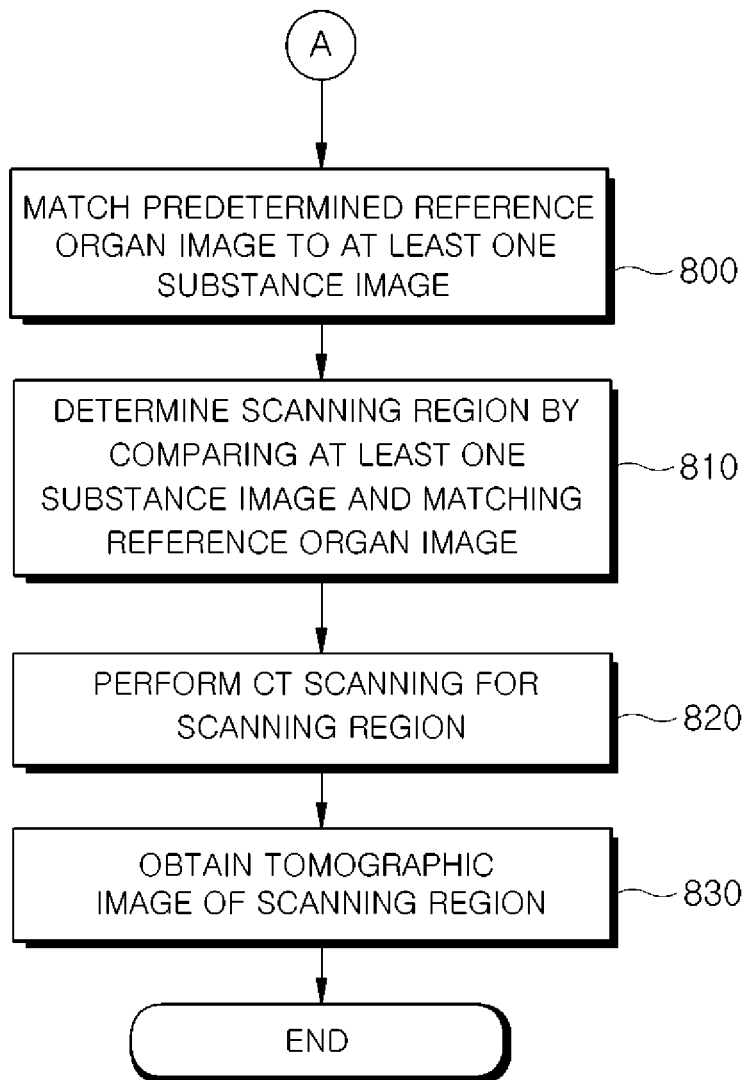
A

MATCH PREDETERMINED REFERENCE ORGAN IMAGE TO AT LEAST ONE SUBSTANCE IMAGE

800

DETERMINE SCANNING REGION BY COMPARING AT LEAST ONE SUBSTANCE IMAGE AND MATCHING REFERENCE ORGAN IMAGE

810

PERFORM CT SCANNING FOR SCANNING REGION

820

OBTAIN TOMOGRAPHIC IMAGE OF SCANNING REGION

830

END